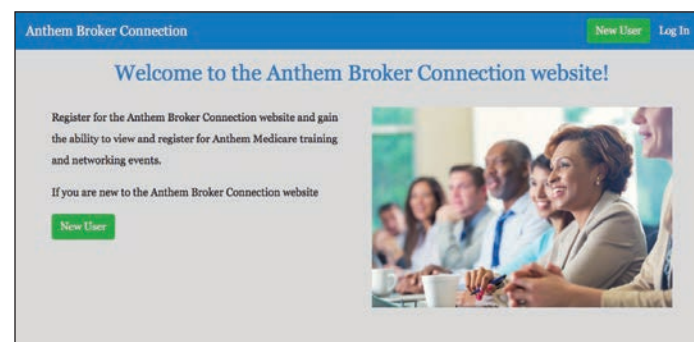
Anthem Broker Connection

New User

Log In

Welcome to the Anthem Broker Connection website!

Register for the Anthem Broker Connection website and gain the ability to view and register for Anthem Medicare training and networking events.

If you are new to the Anthem Broker Connection website

New User